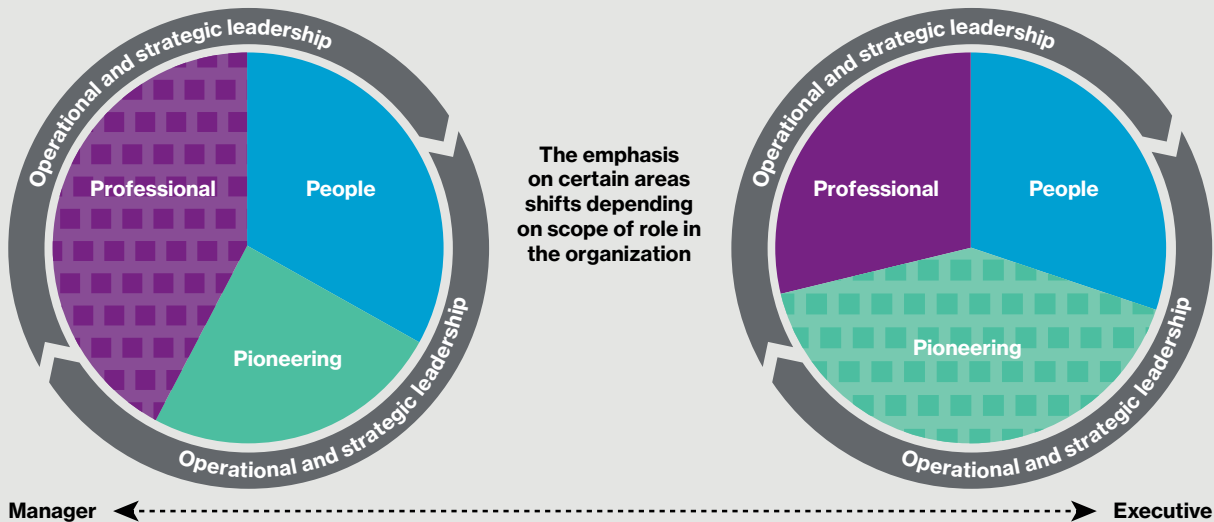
Operational and strategic leadership

Professional

People

Pioneering

Operational and strategic leadership

The emphasis on certain areas shifts depending on scope of role in the organization

Operational and strategic leadership

Professional

People

Pioneering

Operational and strategic leadership

Manager

Executive